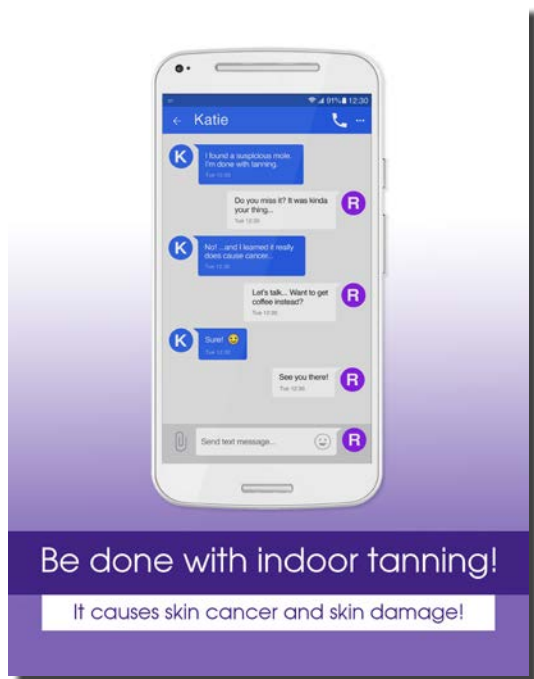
91% 12:30

Katie

K I found a suspicious mole. I'm done with tanning. Tue 12:30

Do you miss it? It was kinda your thing... Tue 12:30 R

K No! ...and I learned it really does cause cancer... Tue 12:30

Let's talk... Want to get coffee instead? Tue 12:30 R

K Sure! 😊 Tue 12:30

See you there! Tue 12:30 R

Send text message... R

Be done with indoor tanning!

It causes skin cancer and skin damage!